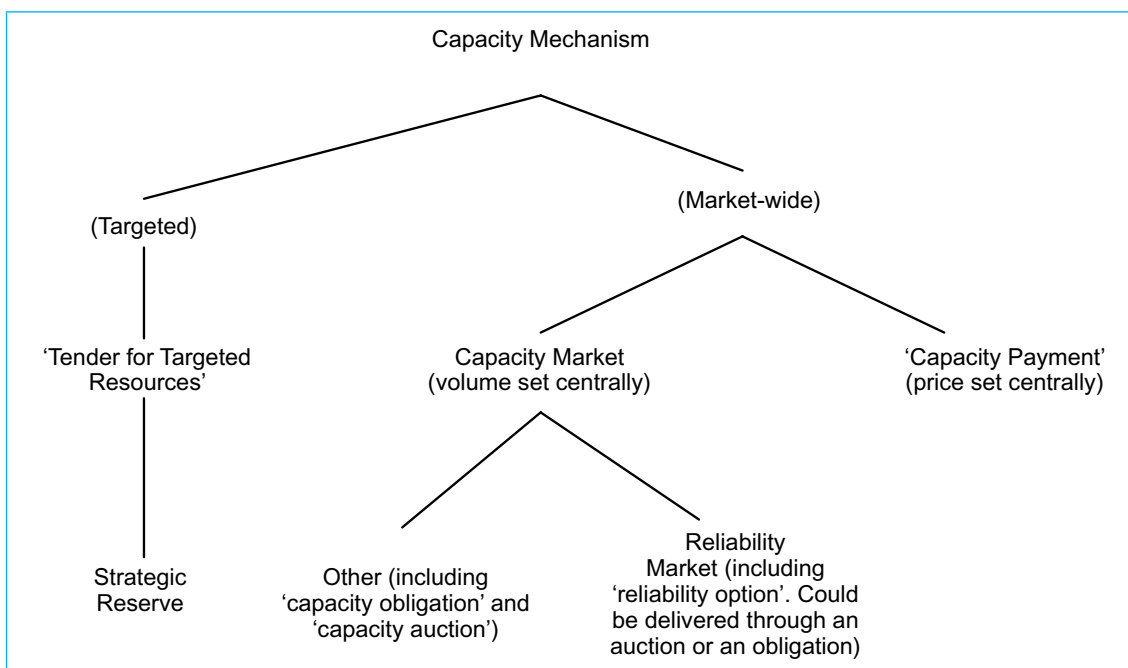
Capacity Mechanism

(Targeted)

(Market-wide)

'Tender for Targeted Resources'

Capacity Market (volume set centrally)

'Capacity Payment' (price set centrally)

Strategic Reserve

Other (including 'capacity obligation' and 'capacity auction')

Reliability Market (including 'reliability option'. Could be delivered through an auction or an obligation)